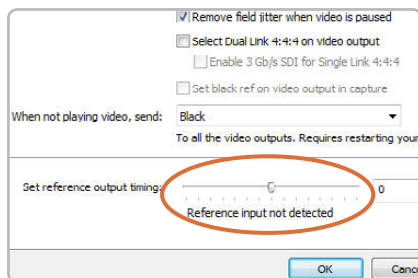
Remove field jitter when video is paused

Select Dual Link 4:4:4 on video output

Enable 3 Gb/s SDI for Single Link 4:4:4

Set black ref on video output in capture

When not playing video, send: Black

To all the video outputs. Requires restarting your

Set reference output timing: 0

Reference input not detected

OK

Canc